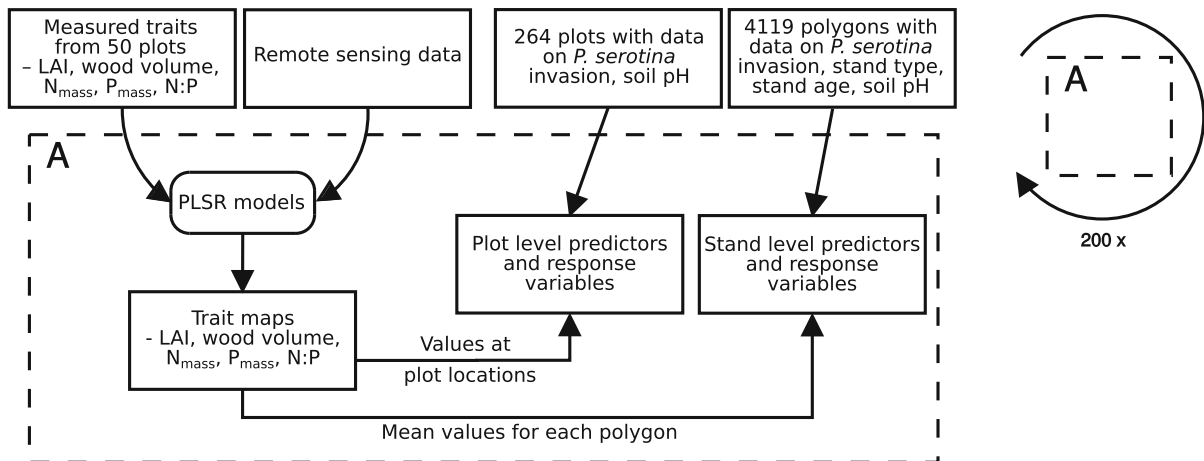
Measured traits from 50 plots – LAI, wood volume, $N_{mass}$, $P_{mass}$, N:P

Remote sensing data

264 plots with data on *P. serotina* invasion, soil pH

4119 polygons with data on *P. serotina* invasion, stand type, stand age, soil pH

A

A

PLSR models

Plot level predictors and response variables

Stand level predictors and response variables

200 x

Trait maps - LAI, wood volume, $N_{mass}$, $P_{mass}$, N:P

Values at plot locations

Mean values for each polygon